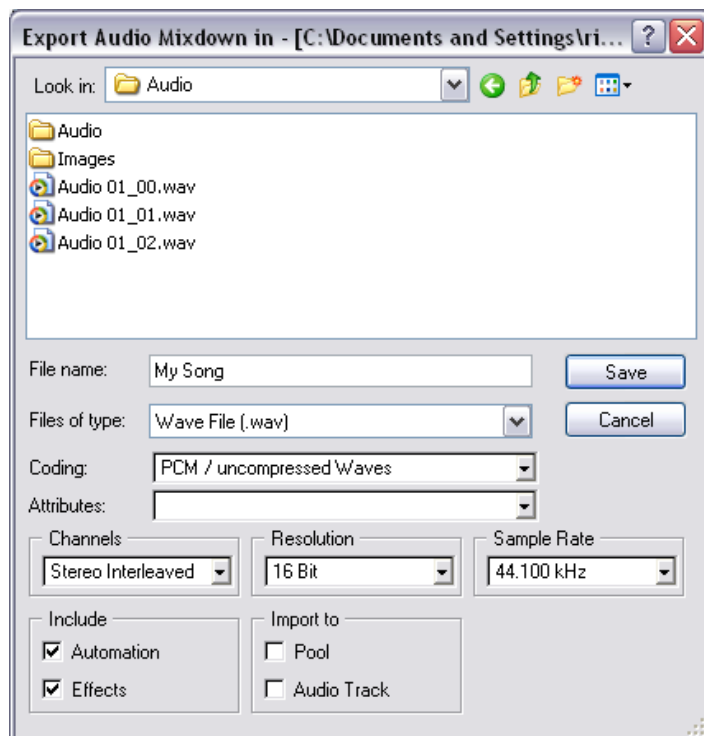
Export Audio Mixdown in - [C:\Documents and Settings\ri...

Look in: Audio

Audio
Images
Audio 01_00.wav
Audio 01_01.wav
Audio 01_02.wav

File name: My Song
Save
Files of type: Wave File (.wav)
Cancel
Coding: PCM / uncompressed Waves
Attributes:

Channels
Stereo Interleaved
Resolution
16 Bit
Sample Rate
44.100 kHz

Include
Automation
Effects

Import to
Pool
Audio Track